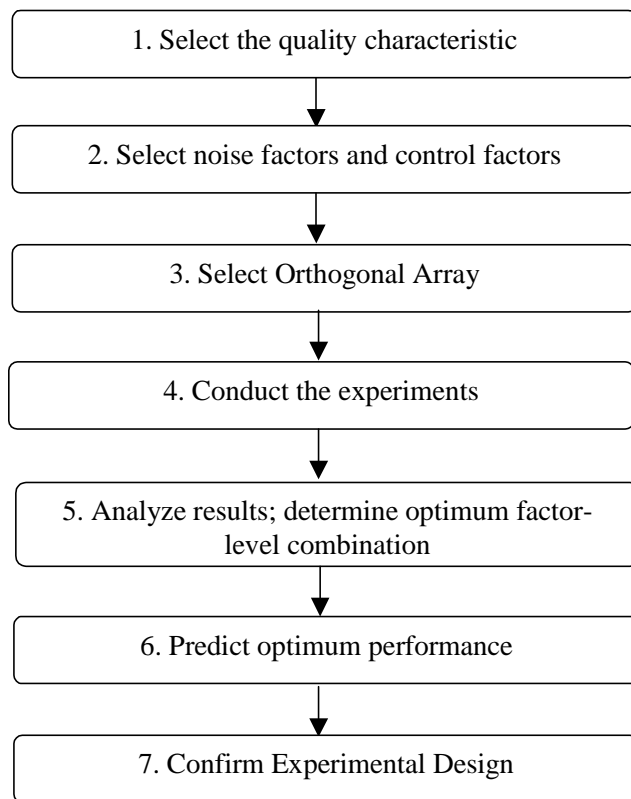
1. Select the quality characteristic

2. Select noise factors and control factors

3. Select Orthogonal Array

4. Conduct the experiments

5. Analyze results; determine optimum factor-level combination

6. Predict optimum performance

7. Confirm Experimental Design